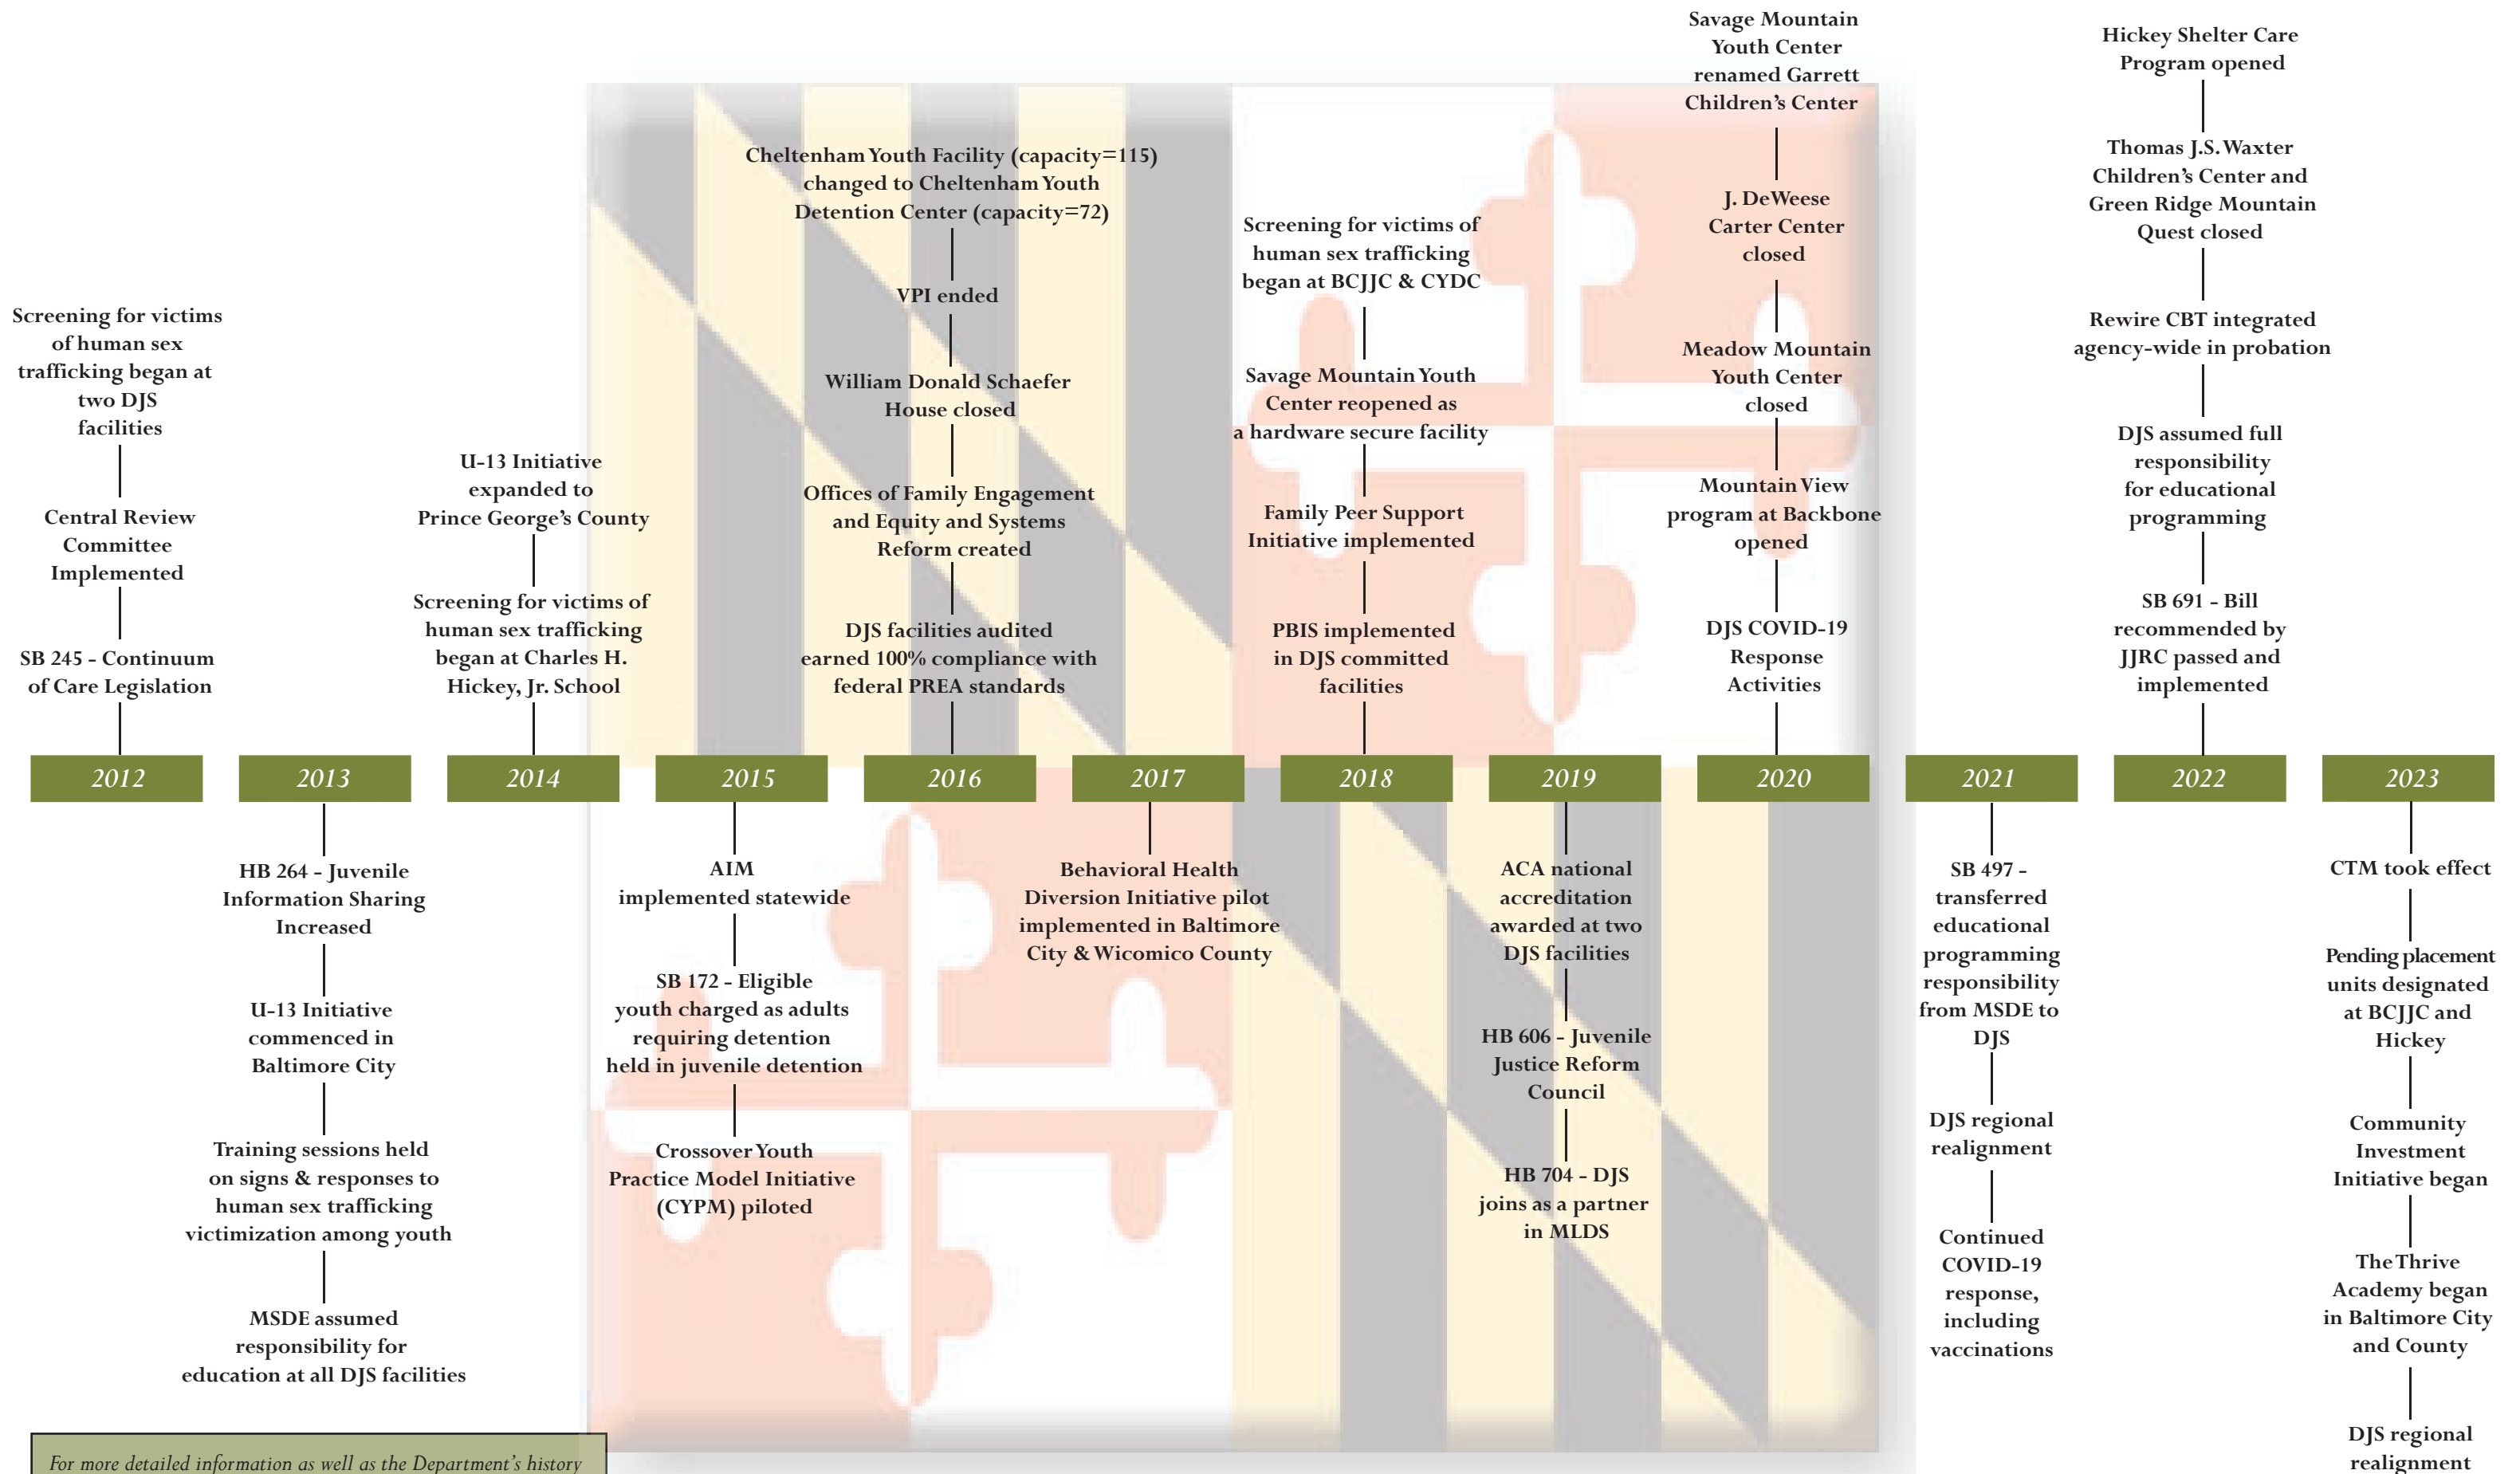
Screening for victims of human sex trafficking began at two DJS facilities

Central Review Committee Implemented

SB 245 - Continuum of Care Legislation

2012

2013

HB 264 - Juvenile Information Sharing Increased

U-13 Initiative commenced in Baltimore City

Training sessions held on signs & responses to human sex trafficking victimization among youth

MSDE assumed responsibility for education at all DJS facilities

U-13 Initiative expanded to Prince George's County

Screening for victims of human sex trafficking began at Charles H. Hickey, Jr. School

2014

2015

AIM implemented statewide

SB 172 - Eligible youth charged as adults requiring detention held in juvenile detention

Crossover Youth Practice Model Initiative (CYPM) piloted

Cheltenham Youth Facility (capacity=115) changed to Cheltenham Youth Detention Center (capacity=72)

VPI ended

William Donald Schaefer House closed

Offices of Family Engagement and Equity and Systems Reform created

DJS facilities audited earned 100% compliance with federal PREA standards

2016

2017

Behavioral Health Diversion Initiative pilot implemented in Baltimore City & Wicomico County

Screening for victims of human sex trafficking began at BCJJC & CYDC

Savage Mountain Youth Center reopened as a hardware secure facility

Family Peer Support Initiative implemented

PBIS implemented in DJS committed facilities

2018

2019

ACA national accreditation awarded at two DJS facilities

HB 606 - Juvenile Justice Reform Council

HB 704 - DJS joins as a partner in MLDS

Savage Mountain Youth Center renamed Garrett Children's Center

J. DeWeese Carter Center closed

Meadow Mountain Youth Center closed

Mountain View program at Backbone opened

DJS COVID-19 Response Activities

2020

2021

SB 497 - transferred educational programming responsibility from MSDE to DJS

DJS regional realignment

Continued COVID-19 response, including vaccinations

Hickey Shelter Care Program opened

Thomas J.S. Waxter Children's Center and Green Ridge Mountain Quest closed

Rewire CBT integrated agency-wide in probation

DJS assumed full responsibility for educational programming

SB 691 - Bill recommended by JJRC passed and implemented

2022

2023

CTM took effect

Pending placement units designated at BCJJC and Hickey

Community Investment Initiative began

The Thrive Academy began in Baltimore City and County

DJS regional realignment

For more detailed information as well as the Department's history